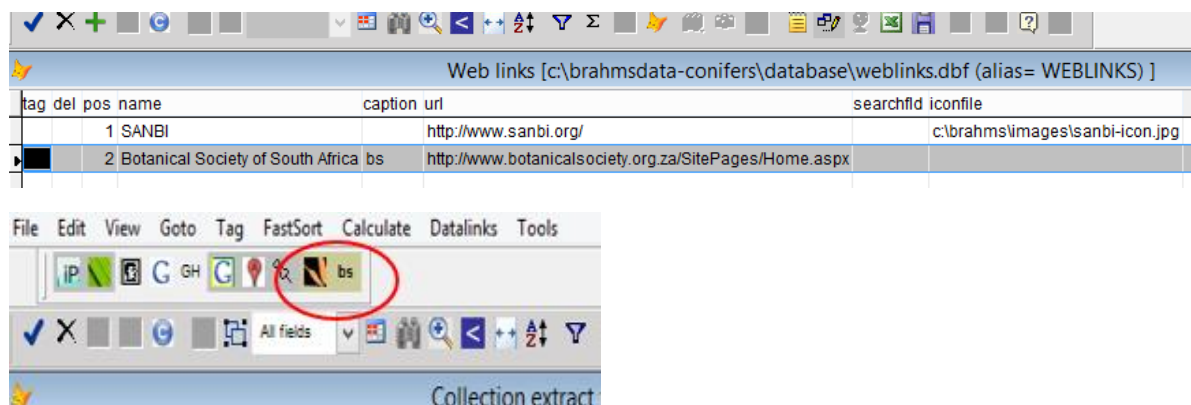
Web links [c:\brahmsdata-conifers\database\weblinks.dbf (alias= WEBLINKS) ]

| tag | del | pos | name | caption | url | searchfld | iconfile |
|---|---|---|---|---|---|---|---|
| | | 1 | SANBI | | http://www.sanbi.org/ | | c:\brahms\images\sanbi-icon.jpg |
| | | 2 | Botanical Society of South Africa | bs | http://www.botanicalsociety.org.za/SitePages/Home.aspx | | |

File Edit View Goto Tag FastSort Calculate Datalinks Tools

iP G GH bs

All fields

Collection extract